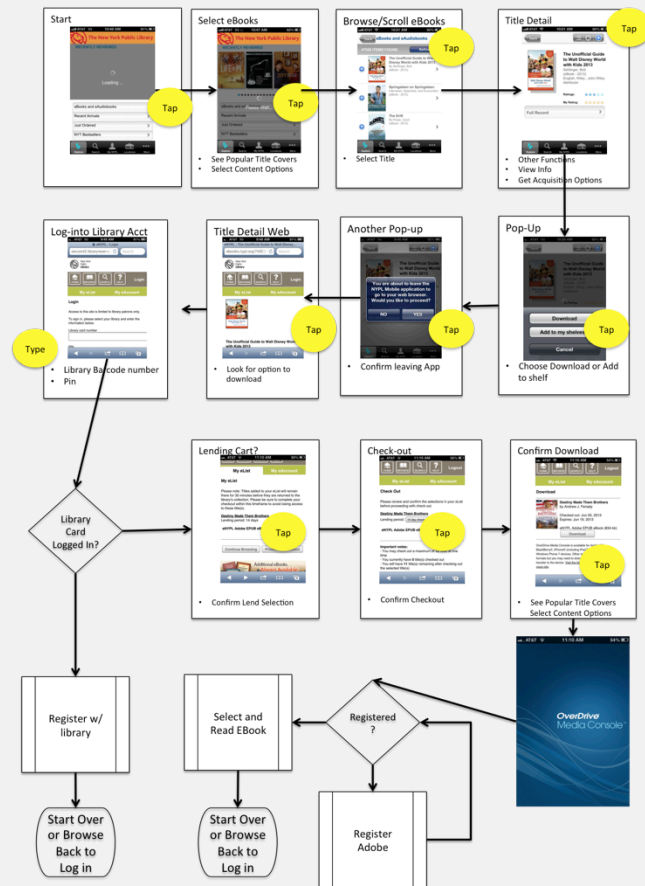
Start

The New York Public Library

Loading...

eBooks and eAudiobooks

Recent Arrivals

Just Ordered

NYT Bestsellers

Tap

Select eBooks

Tap

• See Popular Title Covers
• Select Content Options

Browse/Scroll eBooks

eBooks and eAudiobooks

Tap

• Select Title

Title Detail

Tap

The Unofficial Guide to Walt Disney World with Kids 2013

Full Record

• Other Functions
• View Info
• Get Acquisition Options

Log-into Library Acct

Login

Type

• Library Barcode number
• Pin

Title Detail Web

Tap

The Unofficial Guide to Walt Disney World with Kids 2013

• Look for option to download

Another Pop-up

You are about to leave the NYPL Mobile application to go to your web browser. Would you like to proceed?

NO

YES

Tap

• Confirm leaving App

Pop-Up

Download

Add to my shelves

Cancel

Tap

• Choose Download or Add to shelf

Library Card Logged In?

Lending Cart?

My eList

Tap

• Confirm Lend Selection

Check-out

Check Out

Tap

• Confirm Checkout

Confirm Download

Download

Tap

• See Popular Title Covers
Select Content Options

OverDrive Media Console

Register w/ library

Select and Read EBook

Registered ?

Start Over or Browse Back to Log in

Start Over or Browse Back to Log in

Register Adobe